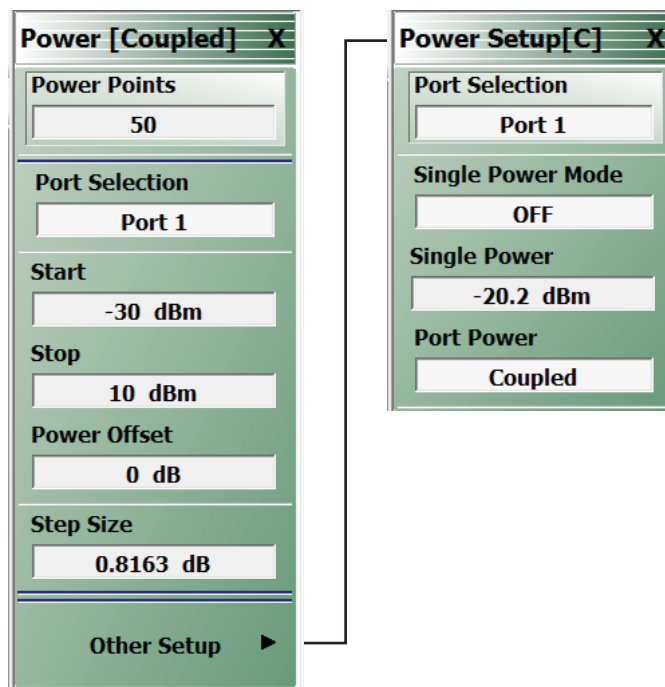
Power [Coupled] X

Power Points

50

Port Selection

Port 1

Start

-30 dBm

Stop

10 dBm

Power Offset

0 dB

Step Size

0.8163 dB

Other Setup ▶

Power Setup[C] X

Port Selection

Port 1

Single Power Mode

OFF

Single Power

-20.2 dBm

Port Power

Coupled